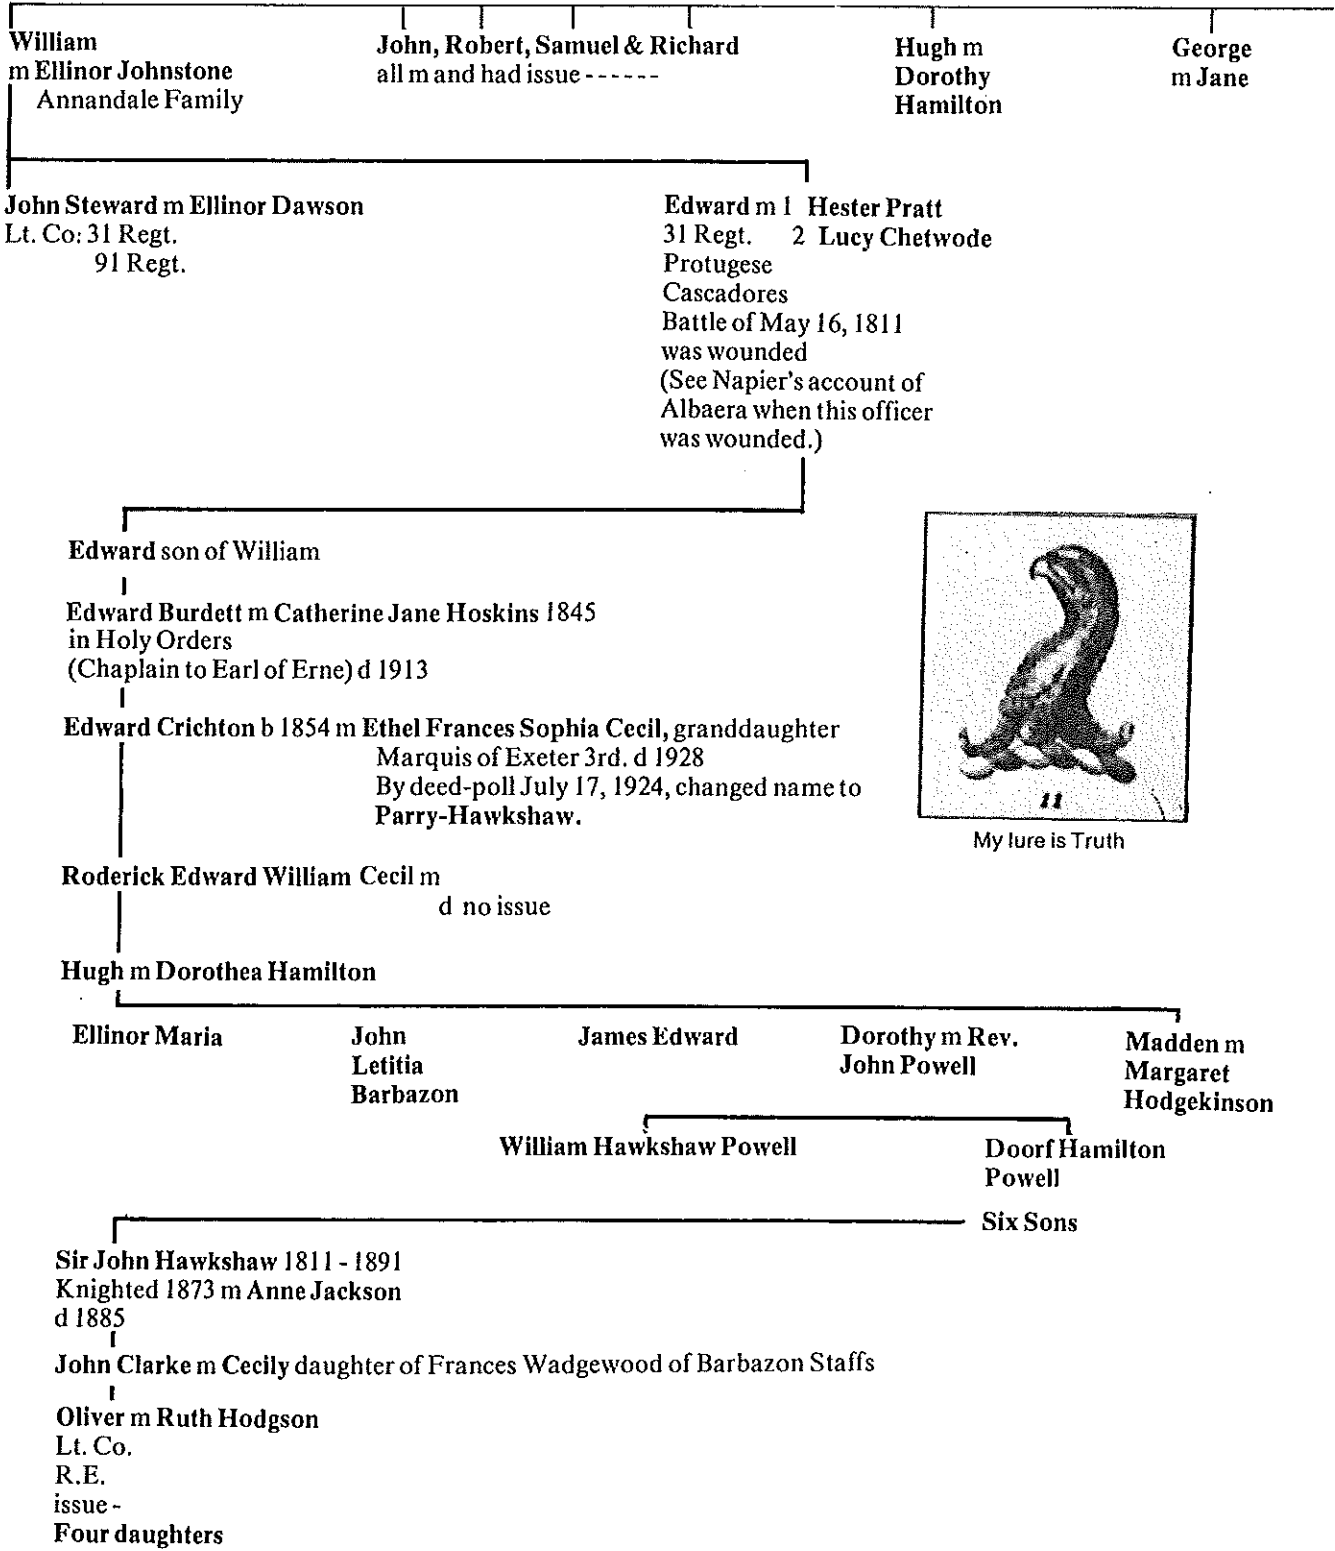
William
m Ellinor Johnstone
Annandale Family

John, Robert, Samuel & Richard
all m and had issue ------

Hugh m
Dorothy
Hamilton

George
m Jane

John Steward m Ellinor Dawson
Lt. Co: 31 Regt.
91 Regt.

Edward m 1 Hester Pratt
31 Regt. 2 Lucy Chetwode
Protugese
Cascadores
Battle of May 16, 1811
was wounded
(See Napier's account of Albaera when this officer was wounded.)

Edward son of William

Edward Burdett m Catherine Jane Hoskins 1845
in Holy Orders
(Chaplain to Earl of Erne) d 1913

Edward Crichton b 1854 m Ethel Frances Sophia Cecil, granddaughter
Marquis of Exeter 3rd. d 1928
By deed-poll July 17, 1924, changed name to
Parry-Hawkshaw.

My lure is Truth

Roderick Edward William Cecil m
d no issue

Hugh m Dorothea Hamilton

Ellinor Maria

John
Letitia
Barbazon

James Edward

Dorothy m Rev.
John Powell

Madden m
Margaret
Hodgekinson

William Hawkshaw Powell

Doorf Hamilton
Powell

Six Sons

Sir John Hawkshaw 1811 - 1891
Knighted 1873 m Anne Jackson
d 1885

John Clarke m Cecily daughter of Frances Wadgewood of Barbazon Staffs

Oliver m Ruth Hodgson
Lt. Co.
R.E.
issue -
Four daughters